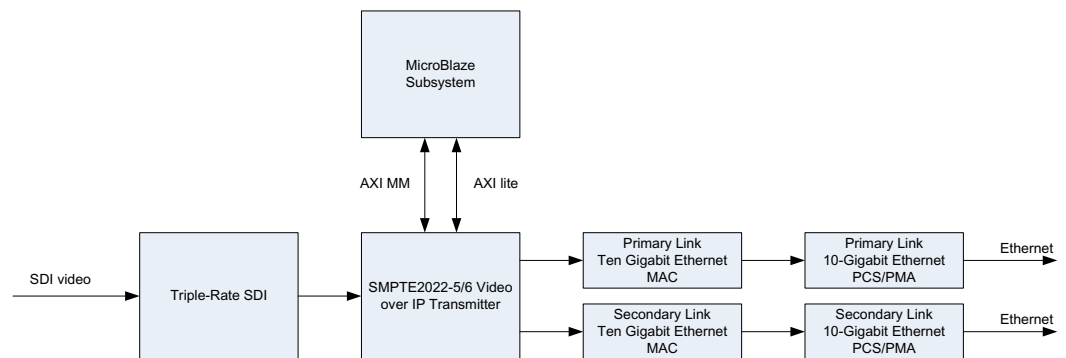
MicroBlaze Subsystem

AXI MM

AXI lite

SDI video

Triple-Rate SDI

SMPTE2022-5/6 Video over IP Transmitter

Primary Link Ten Gigabit Ethernet MAC

Primary Link 10-Gigabit Ethernet PCS/PMA

Ethernet

Secondary Link Ten Gigabit Ethernet MAC

Secondary Link 10-Gigabit Ethernet PCS/PMA

Ethernet